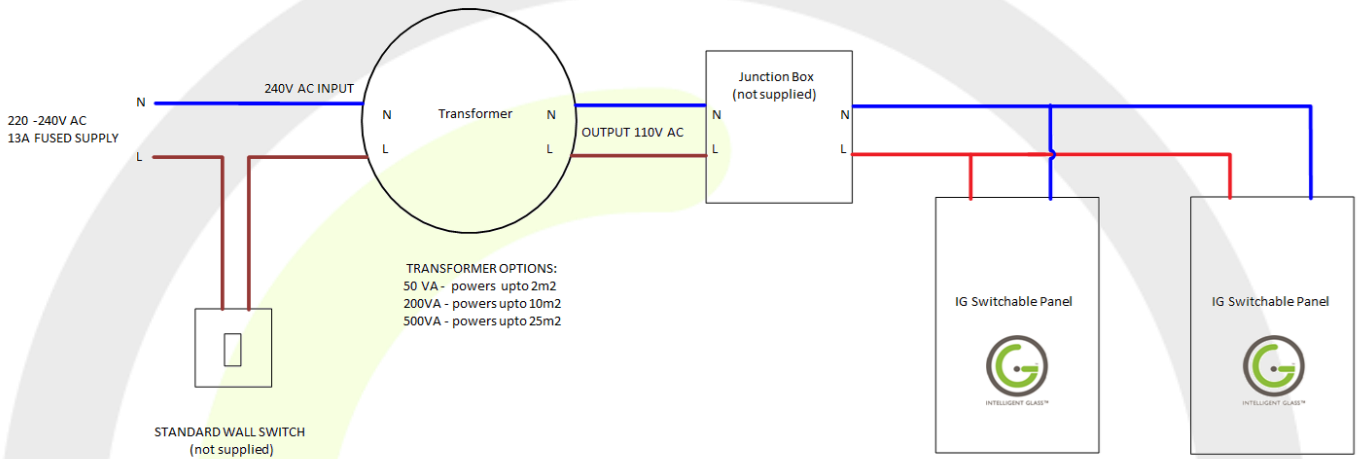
220 -240V AC
13A FUSED SUPPLY

N

L

240V AC INPUT

N

L

Transformer

N

L

OUTPUT 110V AC

Junction Box
(not supplied)

N

L

N

L

TRANSFORMER OPTIONS:
50 VA - powers upto 2m2
200VA - powers upto 10m2
500VA - powers upto 25m2

STANDARD WALL SWITCH
(not supplied)

IG Switchable Panel

INTELLIGENT GLASS™

IG Switchable Panel

INTELLIGENT GLASS™